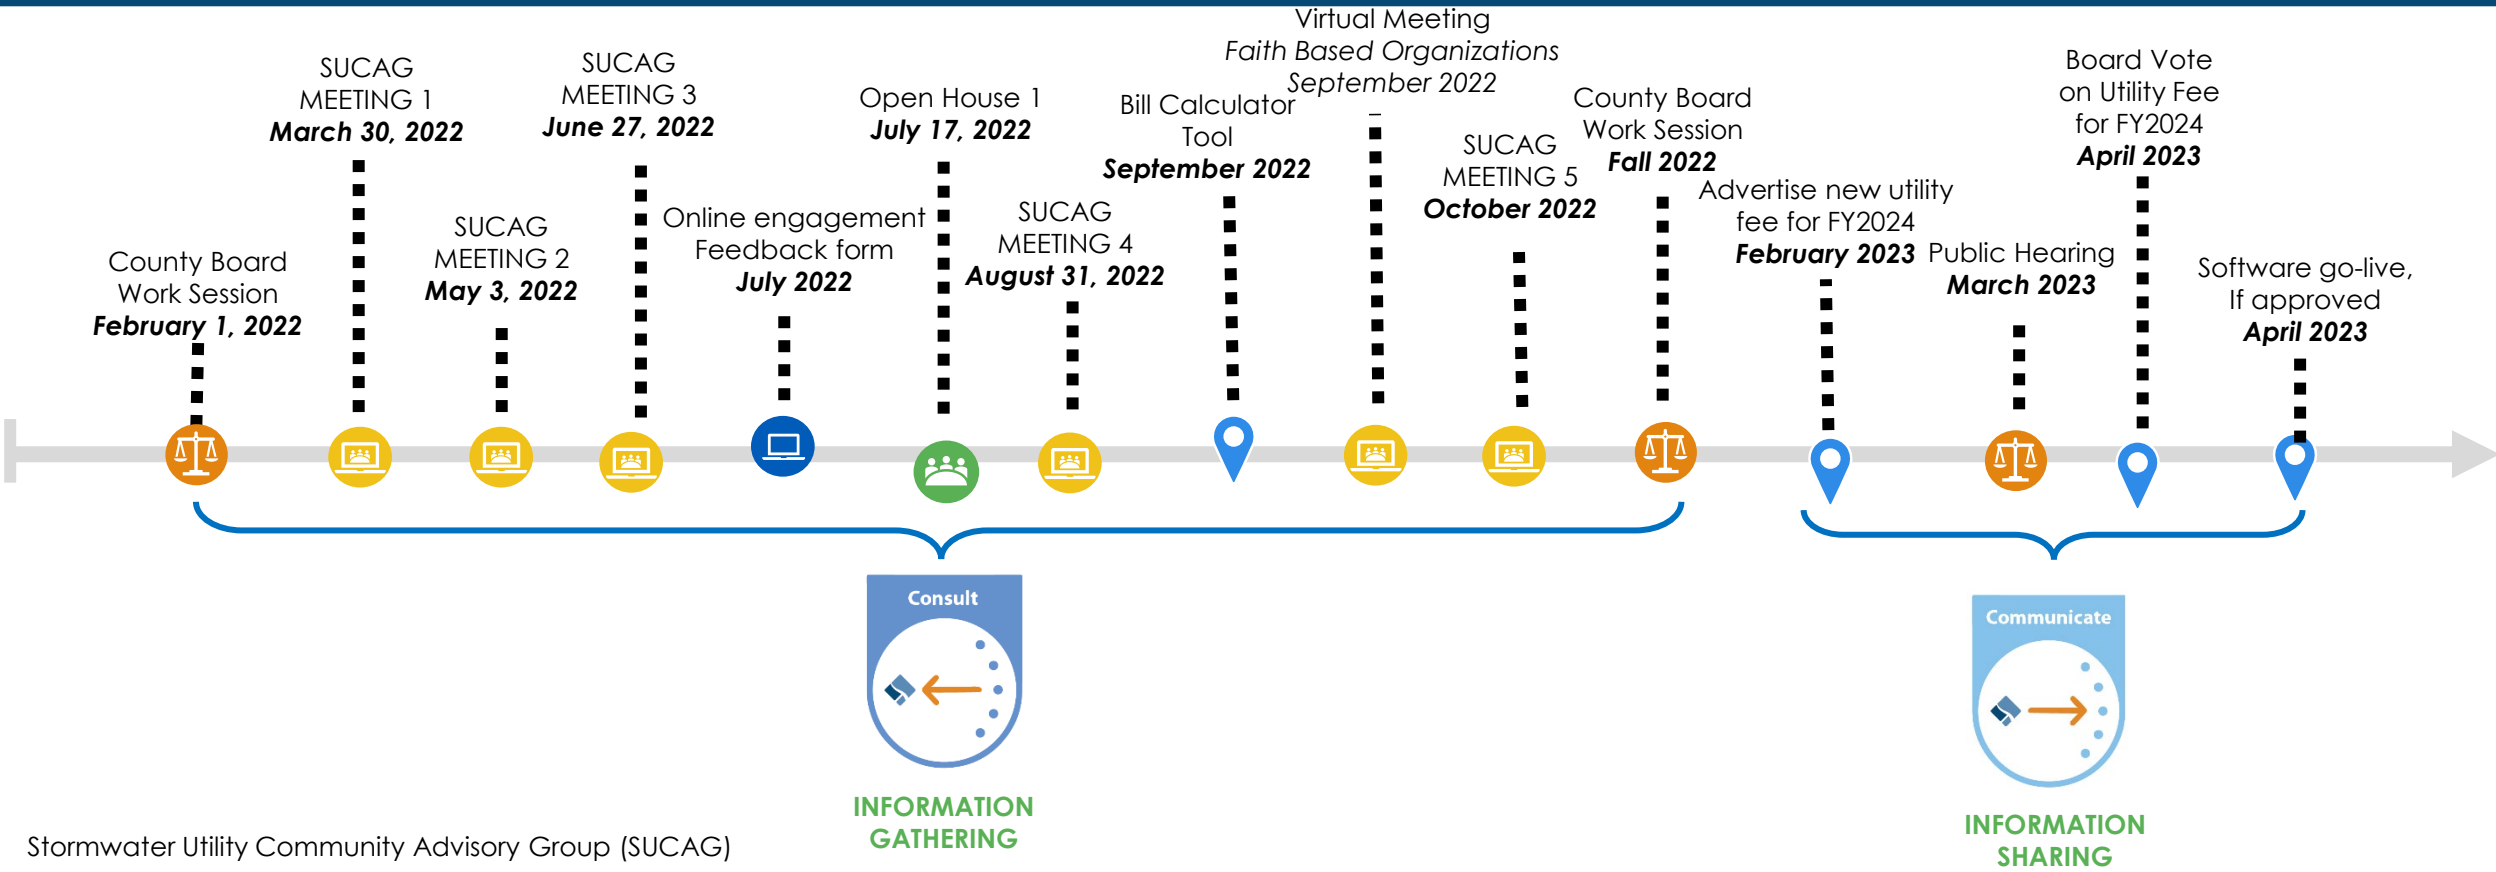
County Board Work Session
**February 1, 2022**

SUCAG MEETING 1
**March 30, 2022**

SUCAG MEETING 2
**May 3, 2022**

SUCAG MEETING 3
**June 27, 2022**

Online engagement Feedback form
**July 2022**

Open House 1
**July 17, 2022**

SUCAG MEETING 4
**August 31, 2022**

Bill Calculator Tool
**September 2022**

Virtual Meeting
*Faith Based Organizations*
*September 2022*

SUCAG MEETING 5
**October 2022**

County Board Work Session
**Fall 2022**

Advertise new utility fee for FY2024
**February 2023**

Public Hearing
**March 2023**

Board Vote on Utility Fee for FY2024
**April 2023**

Software go-live, If approved
**April 2023**

Consult

INFORMATION GATHERING

Communicate

INFORMATION SHARING

Stormwater Utility Community Advisory Group (SUCAG)